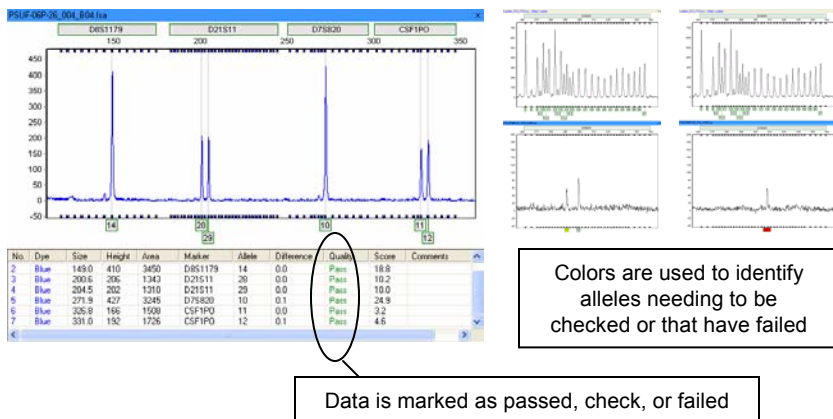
PSUF-06P-26_004_B04.fsa

D8S1179 D21S11 D7S820 CSF1PO

150 200 250 300 350

450
400
350
300
250
200
150
100
50
0
-50

14 28 29 10 11 12

| No. | Dye | Size | Height | Area | Marker | Allele | Difference | Quality | Score | Comments |
|---|---|---|---|---|---|---|---|---|---|---|
| 2 | Blue | 149.0 | 410 | 3450 | D8S1179 | 14 | 0.0 | Pass | 18.8 | |
| 3 | Blue | 200.6 | 206 | 1343 | D21S11 | 28 | 0.0 | Pass | 10.2 | |
| 4 | Blue | 204.5 | 202 | 1310 | D21S11 | 29 | 0.0 | Pass | 10.0 | |
| 5 | Blue | 271.9 | 427 | 3245 | D7S820 | 10 | 0.1 | Pass | 24.9 | |
| 6 | Blue | 325.8 | 166 | 1508 | CSF1PO | 11 | 0.0 | Pass | 3.2 | |
| 7 | Blue | 331.0 | 192 | 1726 | CSF1PO | 12 | 0.1 | Pass | 4.6 | |

Colors are used to identify alleles needing to be checked or that have failed

Data is marked as passed, check, or failed